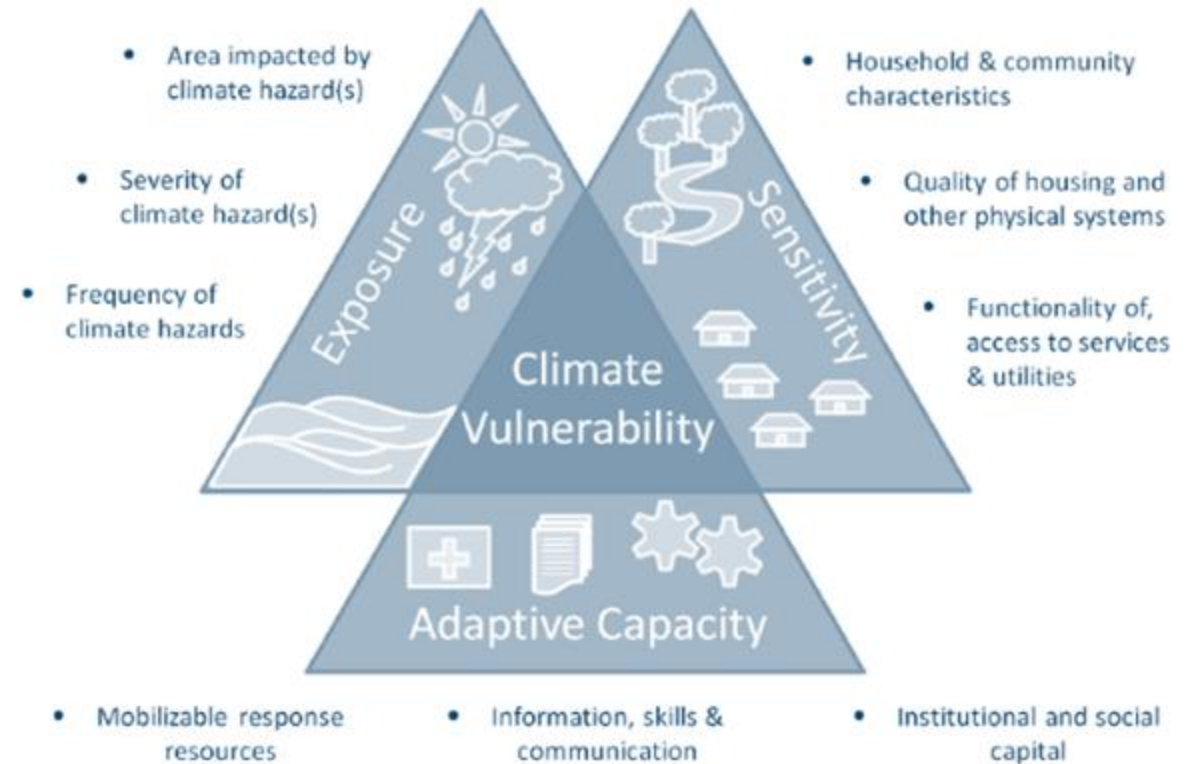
• Area impacted by climate hazard(s)

• Severity of climate hazard(s)

• Frequency of climate hazards

• Household & community characteristics

• Quality of housing and other physical systems

• Functionality of, access to services & utilities

Exposure

Sensitivity

Climate Vulnerability

Adaptive Capacity

• Mobilizable response resources

• Information, skills & communication

• Institutional and social capital